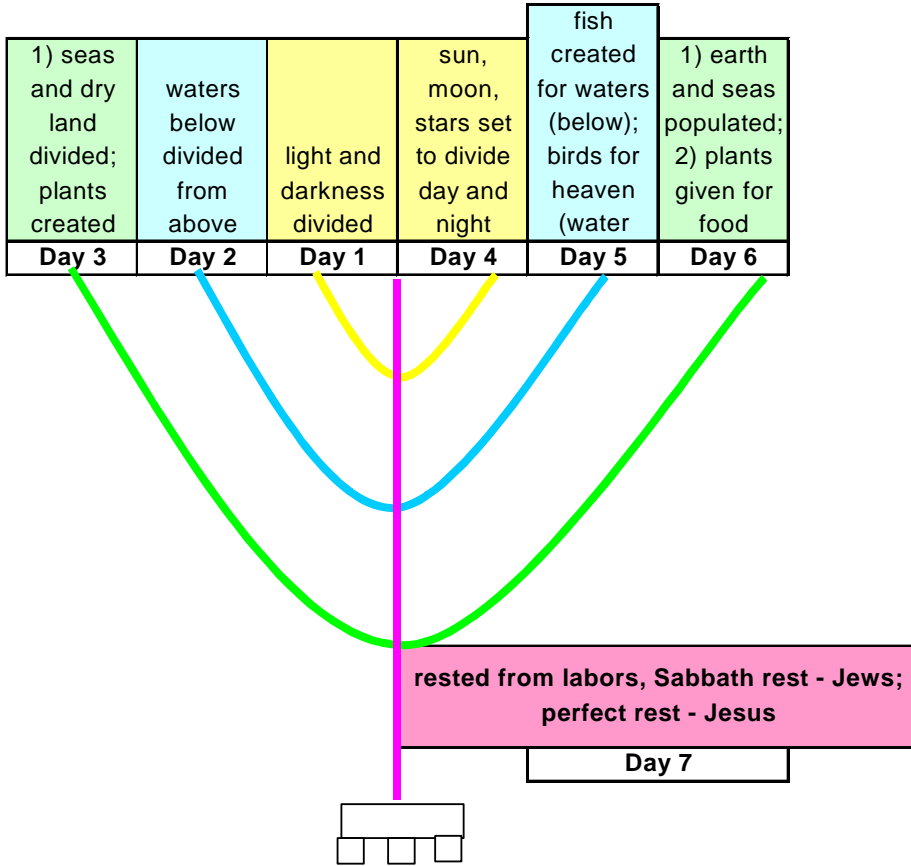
| 1) seas and dry land divided; plants created | waters below divided from above | light and darkness divided | sun, moon, stars set to divide day and night | fish created for waters (below); birds for heaven (water | 1) earth and seas populated; 2) plants given for food |
|---|---|---|---|---|---|
| Day 3 | Day 2 | Day 1 | Day 4 | Day 5 | Day 6 |

rested from labors, Sabbath rest - Jews; perfect rest - Jesus

Day 7